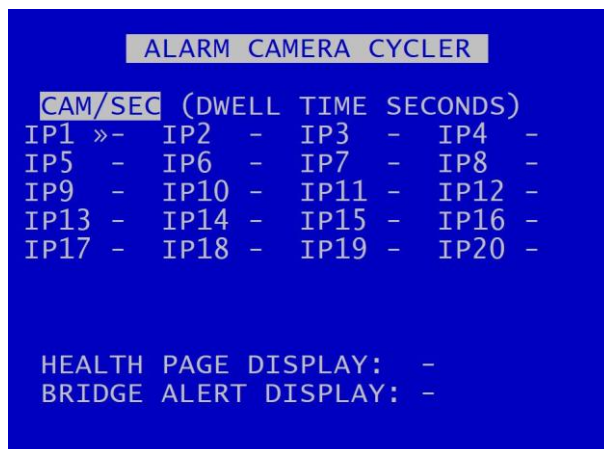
ALARM CAMERA CYCLER

CAM/SEC (DWELL TIME SECONDS)

| | | | |
|---|---|---|---|
| IP1 »- | IP2 - | IP3 - | IP4 - |
| IP5 - | IP6 - | IP7 - | IP8 - |
| IP9 - | IP10 - | IP11 - | IP12 - |
| IP13 - | IP14 - | IP15 - | IP16 - |
| IP17 - | IP18 - | IP19 - | IP20 - |

HEALTH PAGE DISPLAY: -
BRIDGE ALERT DISPLAY: -